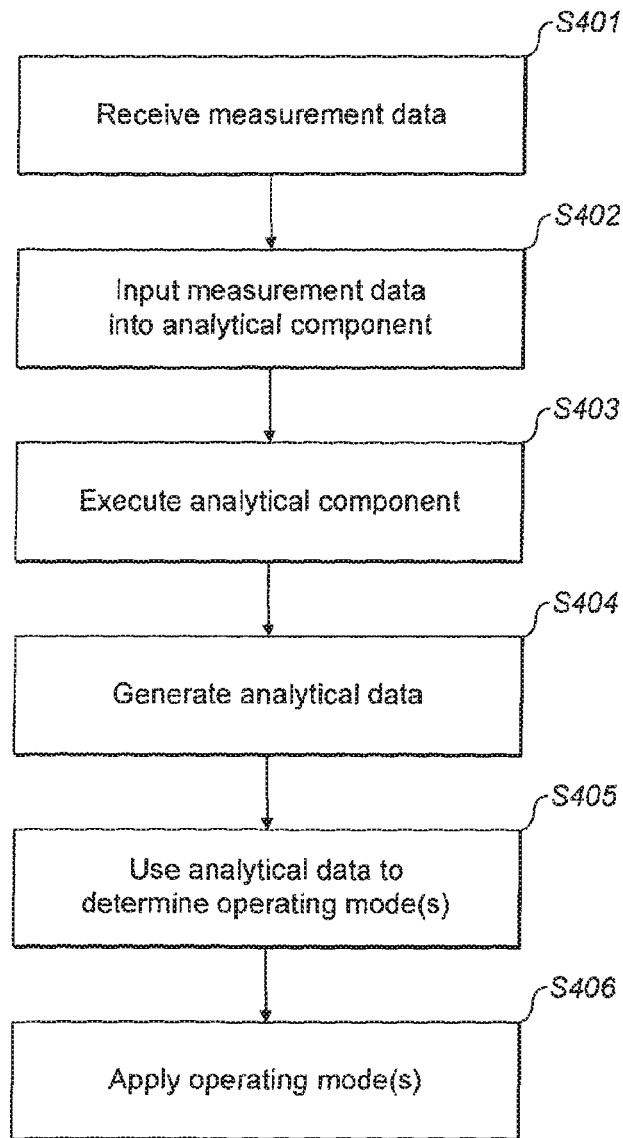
S401

Receive measurement data

S402

Input measurement data into analytical component

S403

Execute analytical component

S404

Generate analytical data

S405

Use analytical data to determine operating mode(s)

S406

Apply operating mode(s)